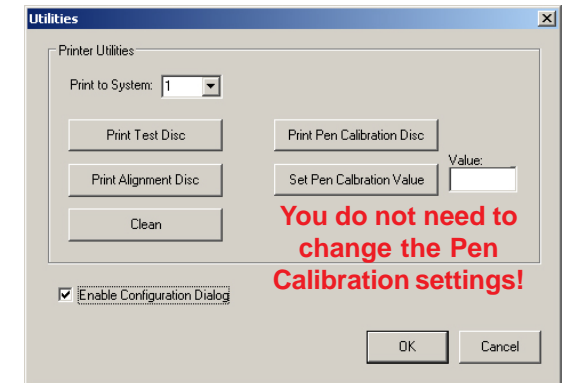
Utilities

Printer Utilities

Print to System: 1

Print Test Disc

Print Pen Calibration Disc

Print Alignment Disc

Set Pen Calbration Value

Value:

Clean

You do not need to change the Pen Calibration settings!

Enable Configuration Dialog

OK

Cancel